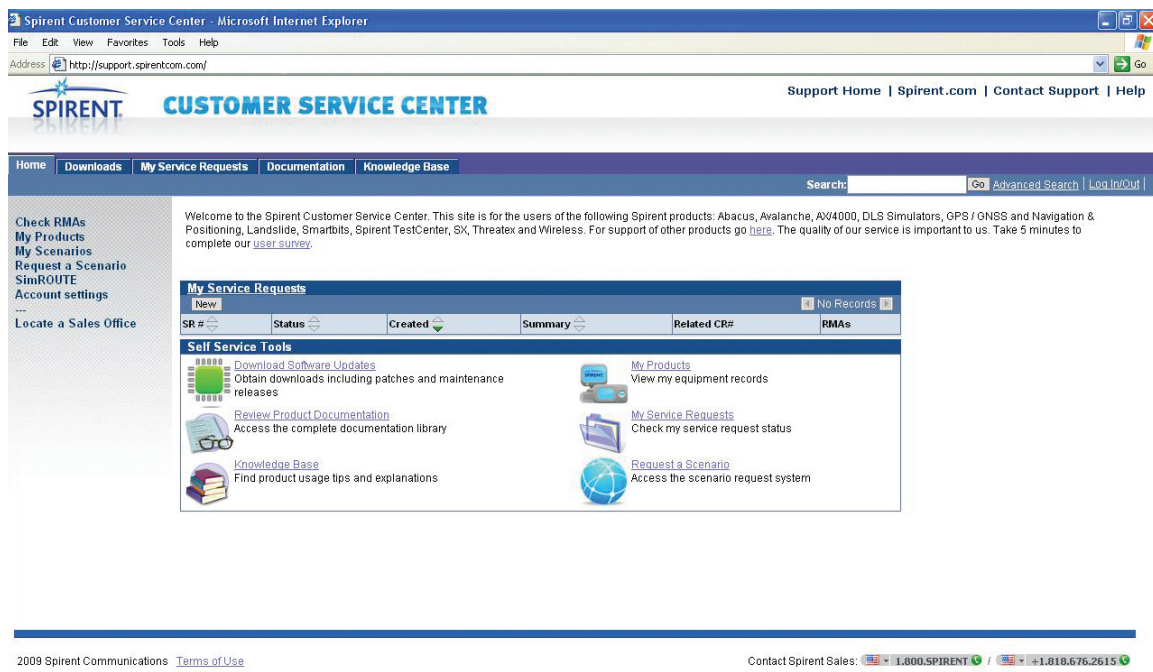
Spirent Customer Service Center - Microsoft Internet Explorer

File Edit View Favorites Tools Help

Address http://support.spirentcom.com/ Go

SPIRENT CUSTOMER SERVICE CENTER

Support Home | Spirent.com | Contact Support | Help

Home Downloads My Service Requests Documentation Knowledge Base

Search: Go Advanced Search | Log In/Out |

Check RMAs
My Products
My Scenarios
Request a Scenario
SimROUTE
Account settings
---
Locate a Sales Office

Welcome to the Spirent Customer Service Center. This site is for the users of the following Spirent products: Abacus, Avalanche, AX/4000, DLS Simulators, GPS / GNSS and Navigation & Positioning, Landslide, Smartbits, Spirent TestCenter, SX, Threatex and Wireless. For support of other products go here. The quality of our service is important to us. Take 5 minutes to complete our user survey.

My Service Requests

New

No Records

| SR # | Status | Created | Summary | Related CR# | RMAs |
|---|---|---|---|---|---|

Self Service Tools

Download Software Updates
Obtain downloads including patches and maintenance releases

My Products
View my equipment records

Review Product Documentation
Access the complete documentation library

My Service Requests
Check my service request status

Knowledge Base
Find product usage tips and explanations

Request a Scenario
Access the scenario request system

2009 Spirent Communications Terms of Use

Contact Spirent Sales: 1.800.SPIRENT / +1.818.676.2615